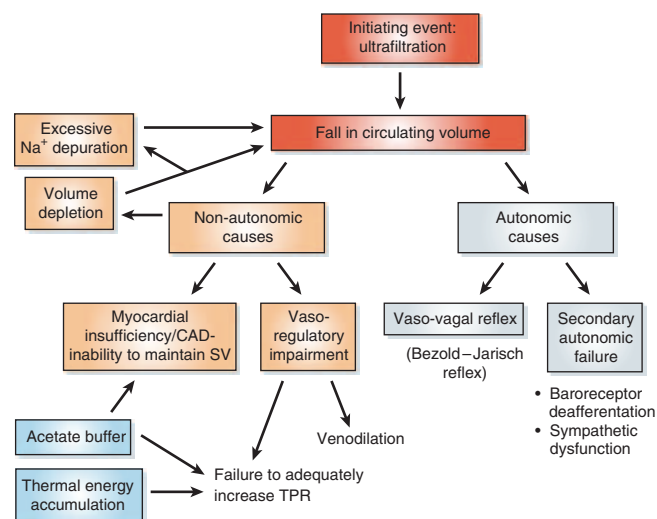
Initiating event: ultrafiltration

Fall in circulating volume

Excessive $Na^+$ depuration

Volume depletion

Non-autonomic causes

Autonomic causes

Myocardial insufficiency/CAD-inability to maintain SV

Vaso-regulatory impairment

Vaso-vagal reflex

(Bezold–Jarisch reflex)

Secondary autonomic failure

• Baroreceptor deafferentation
• Sympathetic dysfunction

Venodilation

Acetate buffer

Thermal energy accumulation

Failure to adequately increase TPR